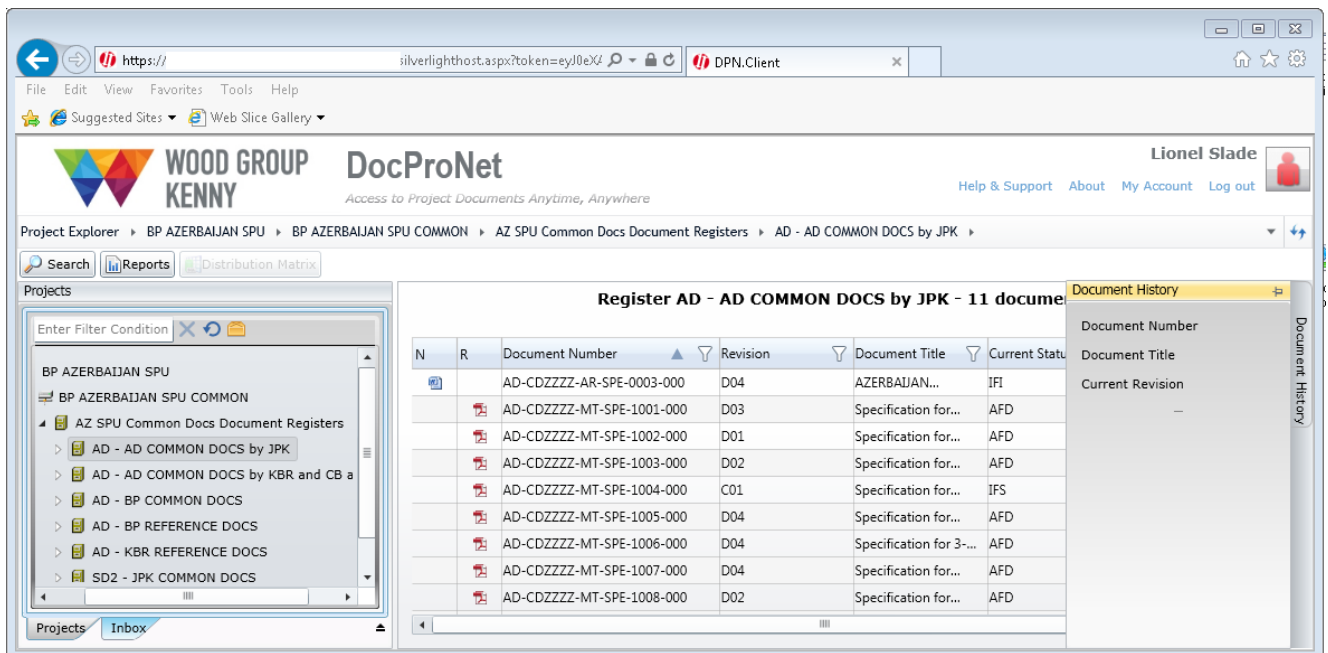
https:// silverlighthost.aspx?token=eyJ0eX

DPN.Client

File Edit View Favorites Tools Help

Suggested Sites ▾ Web Slice Gallery ▾

WOOD GROUP KENNY

DocProNet

Access to Project Documents Anytime, Anywhere

Lionel Slade

Help & Support About My Account Log out

Project Explorer ▸ BP AZERBAIJAN SPU ▸ BP AZERBAIJAN SPU COMMON ▸ AZ SPU Common Docs Document Registers ▸ AD - AD COMMON DOCS by JPK ▸

Search Reports Distribution Matrix

Projects

Enter Filter Condition

BP AZERBAIJAN SPU
BP AZERBAIJAN SPU COMMON
AZ SPU Common Docs Document Registers
AD - AD COMMON DOCS by JPK
AD - AD COMMON DOCS by KBR and CB a
AD - BP COMMON DOCS
AD - BP REFERENCE DOCS
AD - KBR REFERENCE DOCS
SD2 - JPK COMMON DOCS

Projects Inbox

Register AD - AD COMMON DOCS by JPK - 11 documen

| N | R | Document Number | Revision | Document Title | Current Statu |
|---|---|---|---|---|---|
| | | AD-CDZZZZ-AR-SPE-0003-000 | D04 | AZERBAIJAN... | IFI |
| | | AD-CDZZZZ-MT-SPE-1001-000 | D03 | Specification for... | AFD |
| | | AD-CDZZZZ-MT-SPE-1002-000 | D01 | Specification for... | AFD |
| | | AD-CDZZZZ-MT-SPE-1003-000 | D02 | Specification for... | AFD |
| | | AD-CDZZZZ-MT-SPE-1004-000 | C01 | Specification for... | IFS |
| | | AD-CDZZZZ-MT-SPE-1005-000 | D04 | Specification for... | AFD |
| | | AD-CDZZZZ-MT-SPE-1006-000 | D04 | Specification for 3-... | AFD |
| | | AD-CDZZZZ-MT-SPE-1007-000 | D04 | Specification for... | AFD |
| | | AD-CDZZZZ-MT-SPE-1008-000 | D02 | Specification for... | AFD |

Document History

Document Number
Document Title
Current Revision
--

Document History